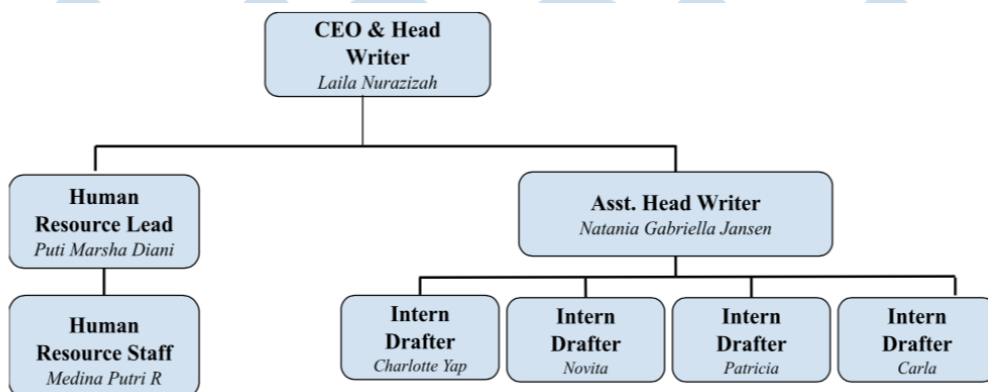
CEO & Head Writer
Laila Nurazizah

Human Resource Lead
Puti Marsha Diani

Human Resource Staff
Medina Putri R

Asst. Head Writer
Natania Gabriella Jansen

Intern Drafter
Charlotte Yap

Intern Drafter
Novita

Intern Drafter
Patricia

Intern Drafter
Carla